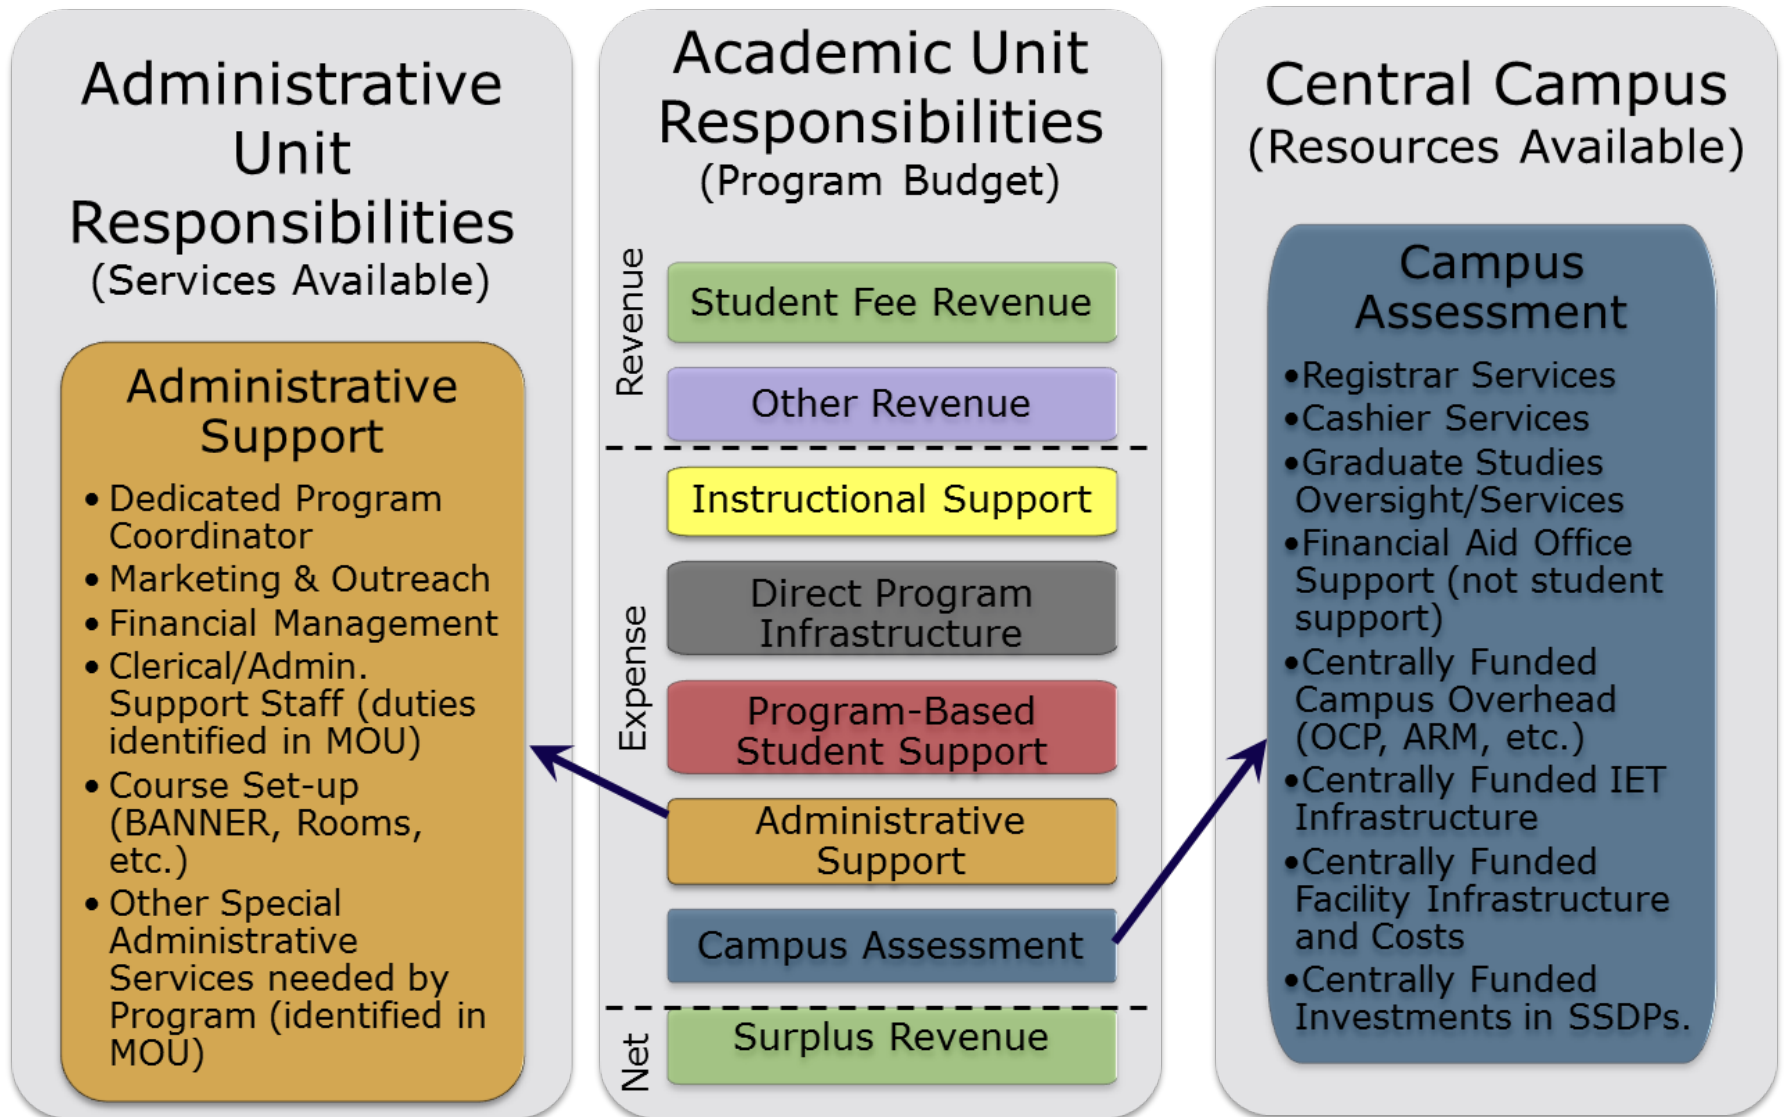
Administrative Unit Responsibilities
(Services Available)

Administrative Support
• Dedicated Program Coordinator
• Marketing & Outreach
• Financial Management
• Clerical/Admin. Support Staff (duties identified in MOU)
• Course Set-up (BANNER, Rooms, etc.)
• Other Special Administrative Services needed by Program (identified in MOU)

Academic Unit Responsibilities
(Program Budget)

Revenue
Student Fee Revenue
Other Revenue

Expense
Instructional Support
Direct Program Infrastructure
Program-Based Student Support
Administrative Support
Campus Assessment

Net
Surplus Revenue

Central Campus
(Resources Available)

Campus Assessment
•Registrar Services
•Cashier Services
•Graduate Studies Oversight/Services
•Financial Aid Office Support (not student support)
•Centrally Funded Campus Overhead (OCP, ARM, etc.)
•Centrally Funded IET Infrastructure
•Centrally Funded Facility Infrastructure and Costs
•Centrally Funded Investments in SSDPs.